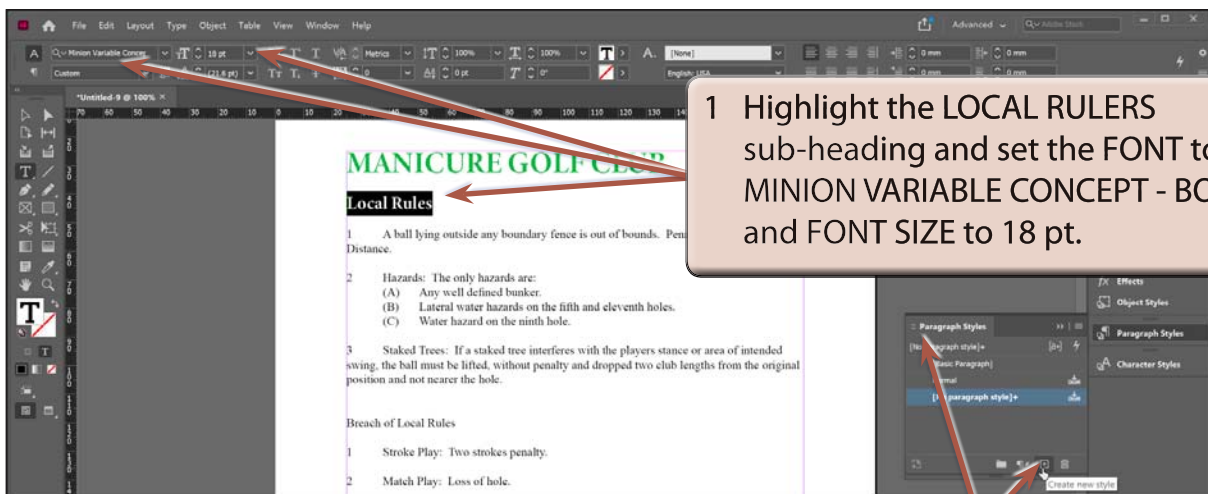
File Edit Layout Type Object Table View Window Help

Advanced

Minion Variable Concept 18 pt Metrics 100% 100% [None]

Custom (21.6 pt) 0 0 pt 0° English: USA

0 mm 0 mm

*Untitled-9 @ 100%

1 Highlight the LOCAL RULERS sub-heading and set the FONT to MINION VARIABLE CONCEPT - BO and FONT SIZE to 18 pt.

MANICURE GOLF CLUB

Local Rules

1 A ball lying outside any boundary fence is out of bounds. Pen Distance.

2 Hazards: The only hazards are:
(A) Any well defined bunker.
(B) Lateral water hazards on the fifth and eleventh holes.
(C) Water hazard on the ninth hole.

3 Staked Trees: If a staked tree interferes with the players stance or area of intended swing, the ball must be lifted, without penalty and dropped two club lengths from the original position and not nearer the hole.

Breach of Local Rules

1 Stroke Play: Two strokes penalty.

2 Match Play: Loss of hole.

Effects
Object Styles
Paragraph Styles
Character Styles

Paragraph Styles
[No paragraph style]+
[Basic Paragraph]
Normal
[No paragraph style]+

Create new style